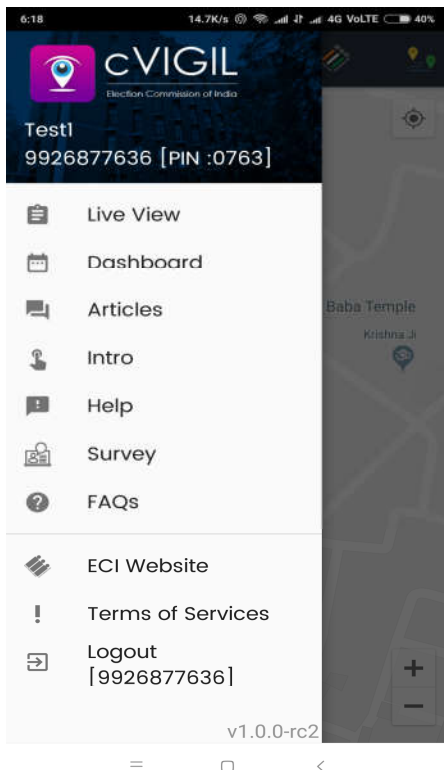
6:18 14.7K/s 4G VoLTE 40%

cVIGIL
Election Commission of India

Test1
9926877636 [PIN :0763]

Live View
Dashboard
Articles
Intro
Help
Survey
FAQs

ECI Website
Terms of Services
Logout [9926877636]

v1.0.0-rc2

Baba Temple
Krishna Ji

+
−